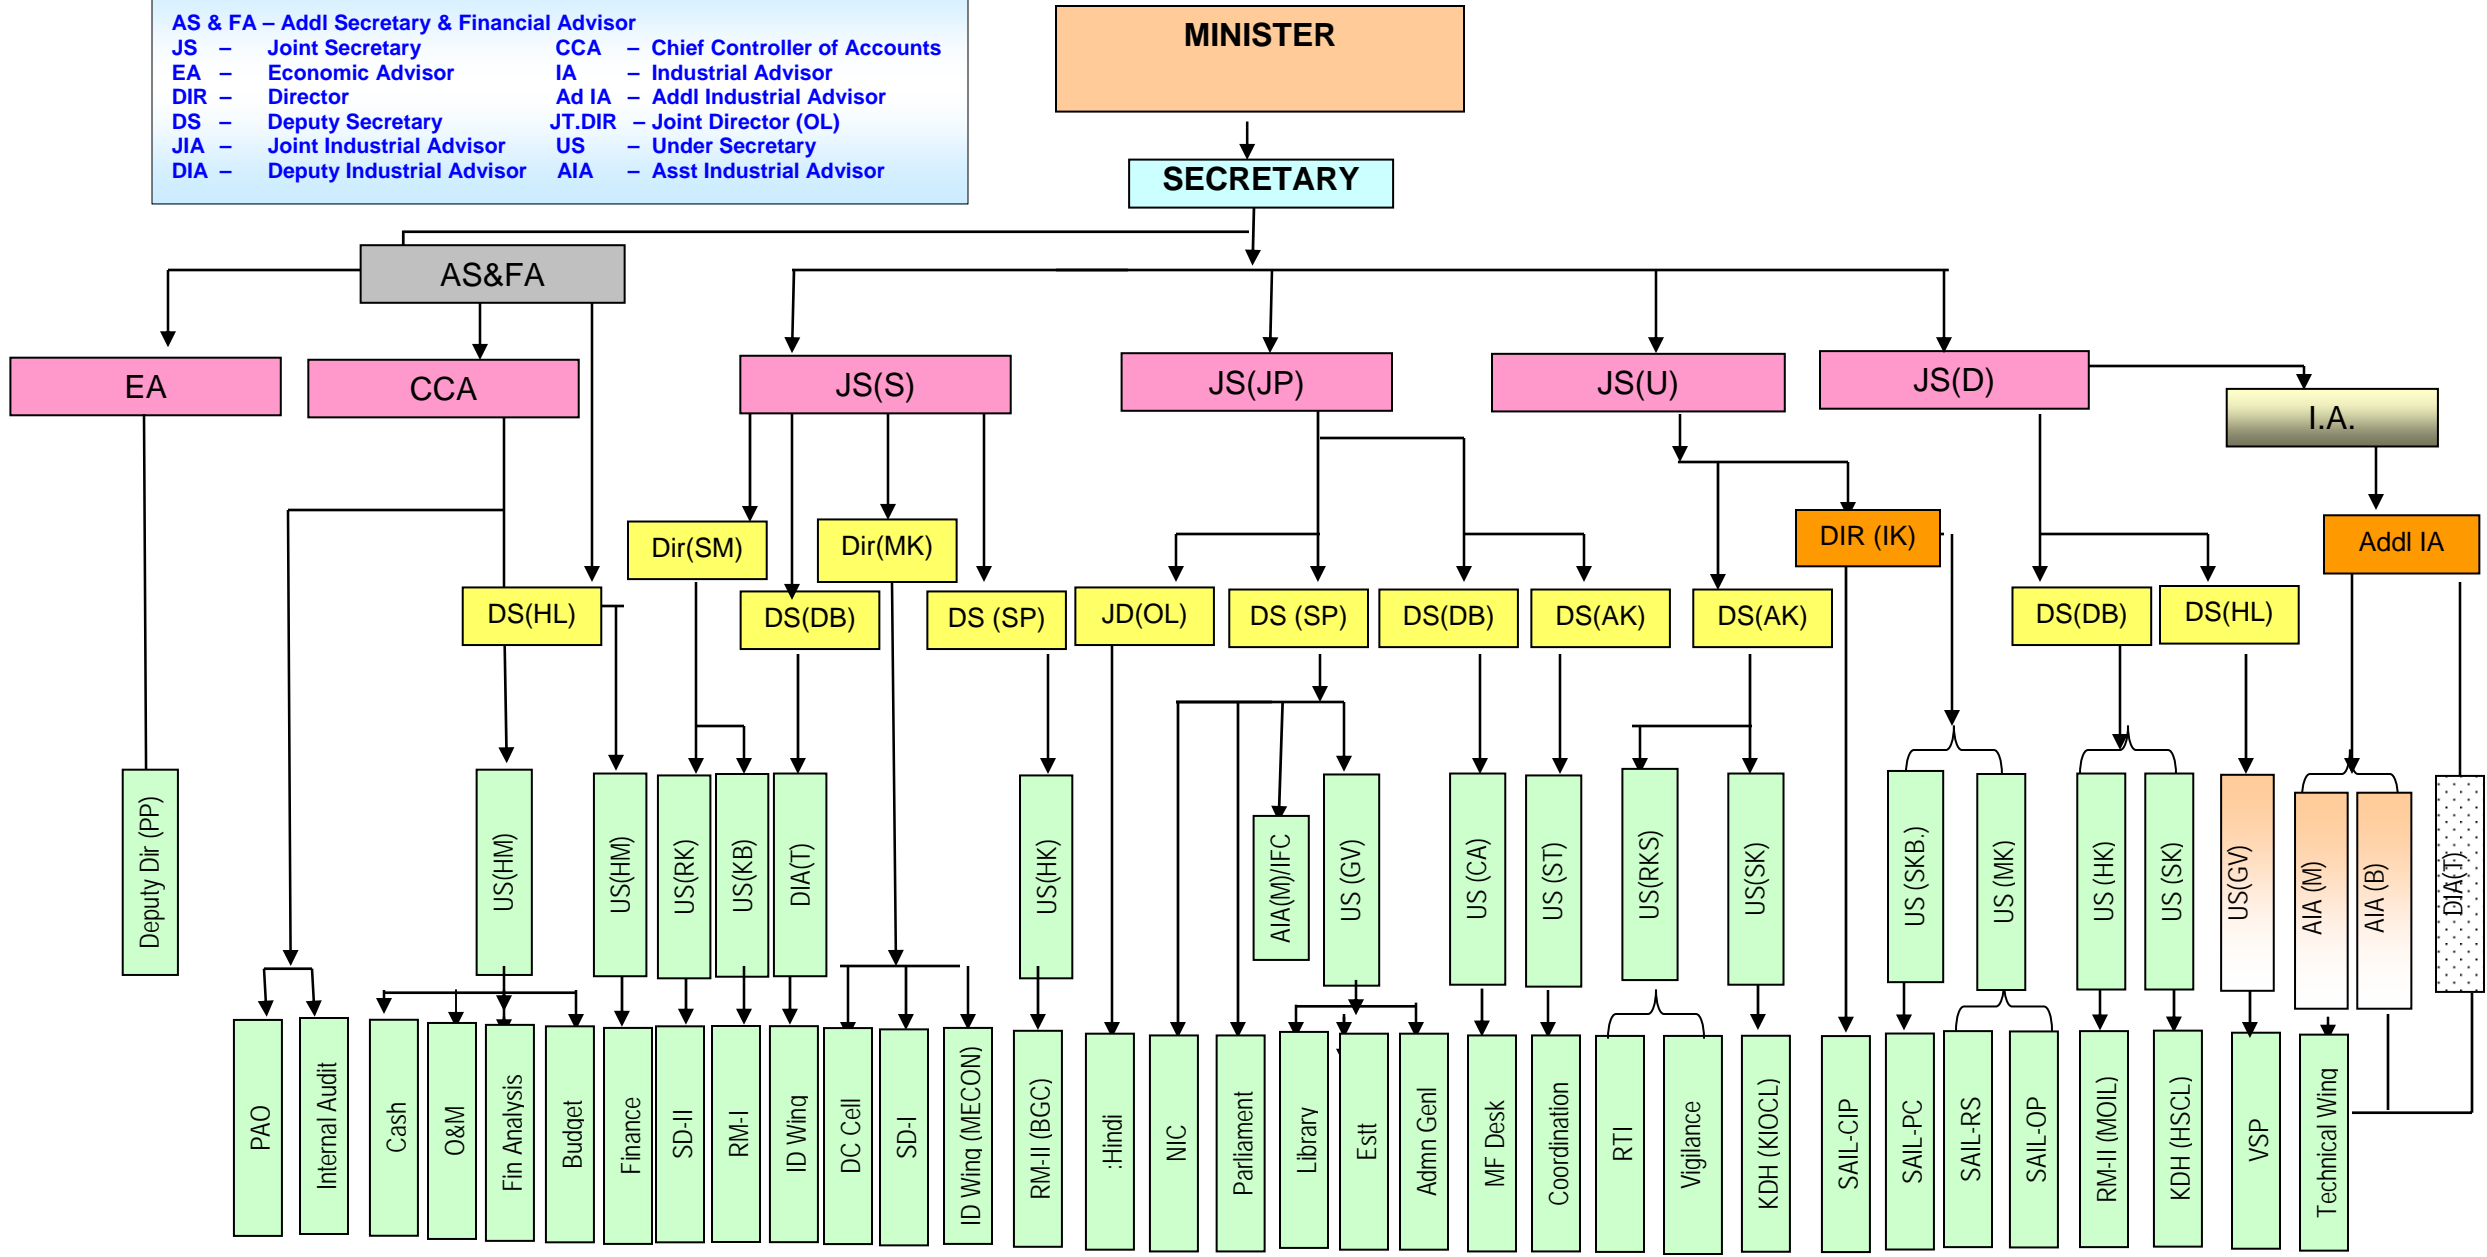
AS & FA – Addl Secretary & Financial Advisor
JS – Joint Secretary
EA – Economic Advisor
DIR – Director
DS – Deputy Secretary
JIA – Joint Industrial Advisor
DIA – Deputy Industrial Advisor
CCA – Chief Controller of Accounts
IA – Industrial Advisor
Ad IA – Addl Industrial Advisor
JT.DIR – Joint Director (OL)
US – Under Secretary
AIA – Asst Industrial Advisor

MINISTER

SECRETARY

AS&FA

EA

CCA

JS(S)

JS(JP)

JS(U)

JS(D)

I.A.

Dir(SM)

Dir(MK)

DIR (IK)

Addl IA

DS(HL)

DS(DB)

DS (SP)

JD(OL)

DS (SP)

DS(DB)

DS(AK)

DS(AK)

DS(DB)

DS(HL)

Deputy Dir (PP)

US(HM)

US(HM)

US(RK)

US(KB)

DIA(T)

US(HK)

AIA(M)/IFC

US (GV)

US (CA)

US (ST)

US(RKS)

US(SK)

US (SKB.)

US (MK)

US (HK)

US (SK)

US(GV)

AIA (M)

AIA (B)

DIA(T)

PAO

Internal Audit

Cash

O&M

Fin Analysis

Budget

Finance

SD-II

RM-I

ID Wing

DC Cell

SD-I

ID Wing (MECON)

RM-II (BGC)

:Hindi

NIC

Parliament

Library

Estt

Admn Genl

MF Desk

Coordination

RTI

Vigilance

KDH (KIOCL)

SAIL-CIP

SAIL-PC

SAIL-RS

SAIL-OP

RM-II (MOIL)

KDH (HSCL)

VSP

Technical Wing